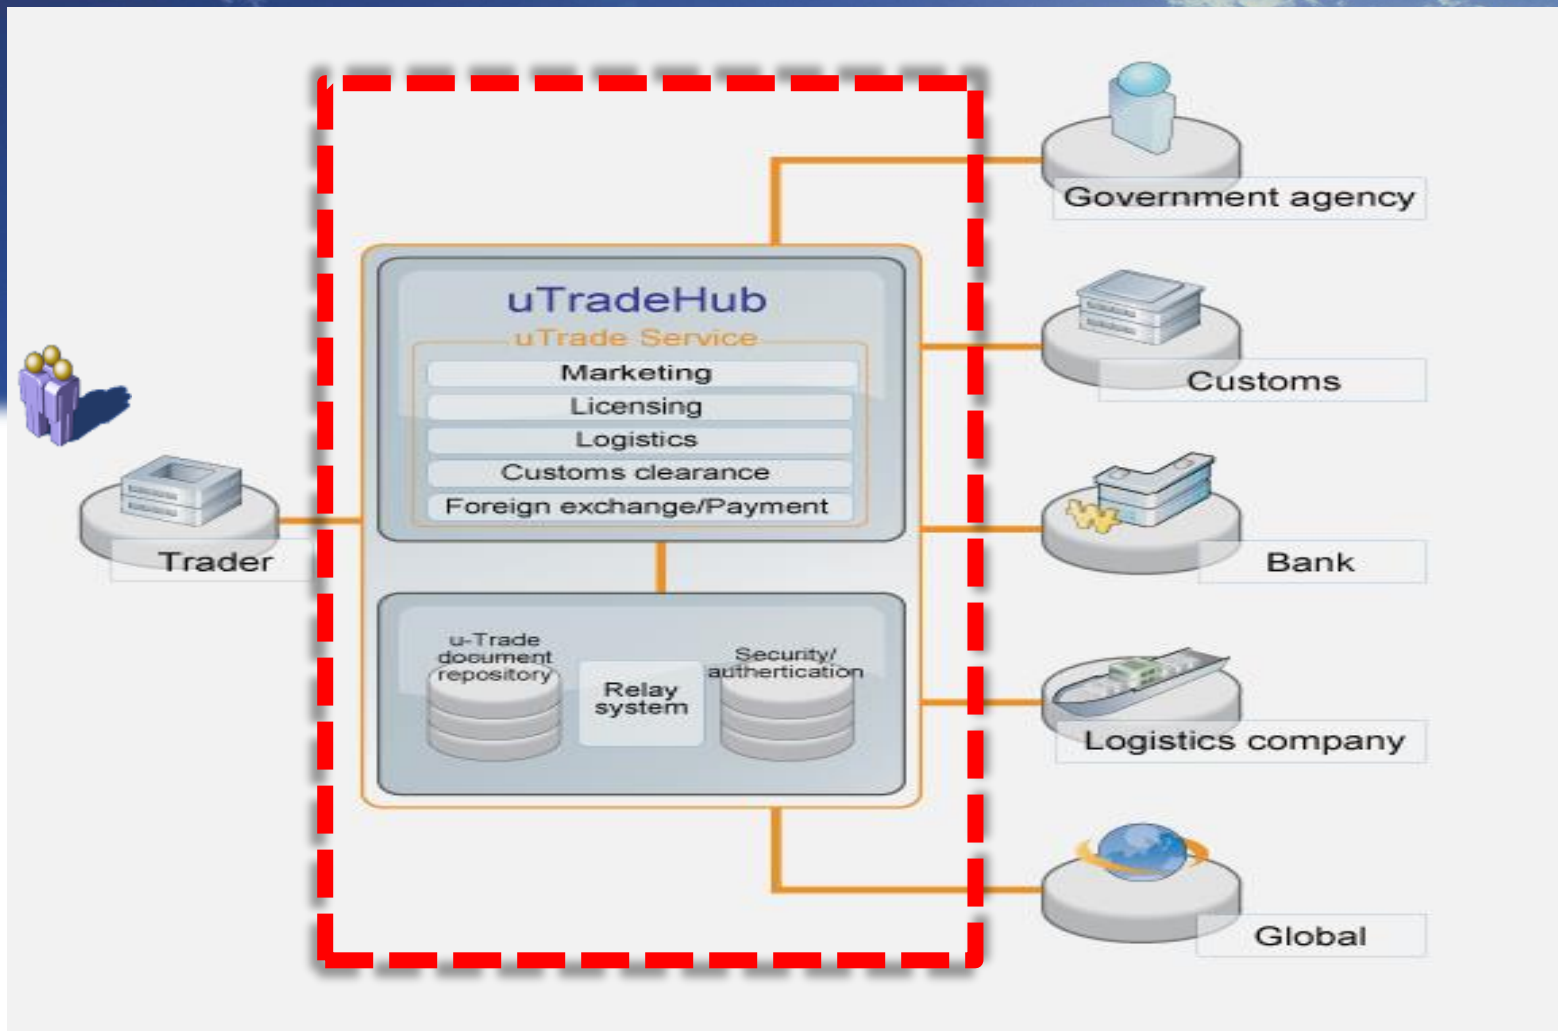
uTradeHub
uTrade Service
Marketing
Licensing
Logistics
Customs clearance
Foreign exchange/Payment

u-Trade document repository
Relay system
Security/ authentication

Trader

Government agency
Customs
Bank
Logistics company
Global